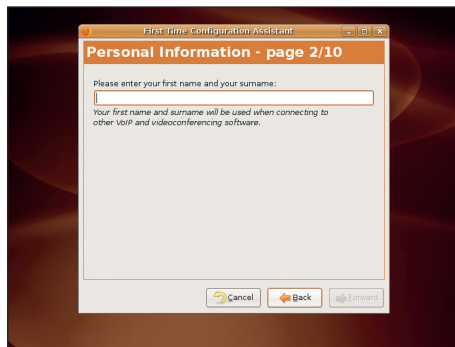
First Time Configuration Assistant

Personal Information - page 2/10

Please enter your first name and your surname:

Your first name and surname will be used when connecting to other VoIP and videoconferencing software.

Cancel
Back
Forward